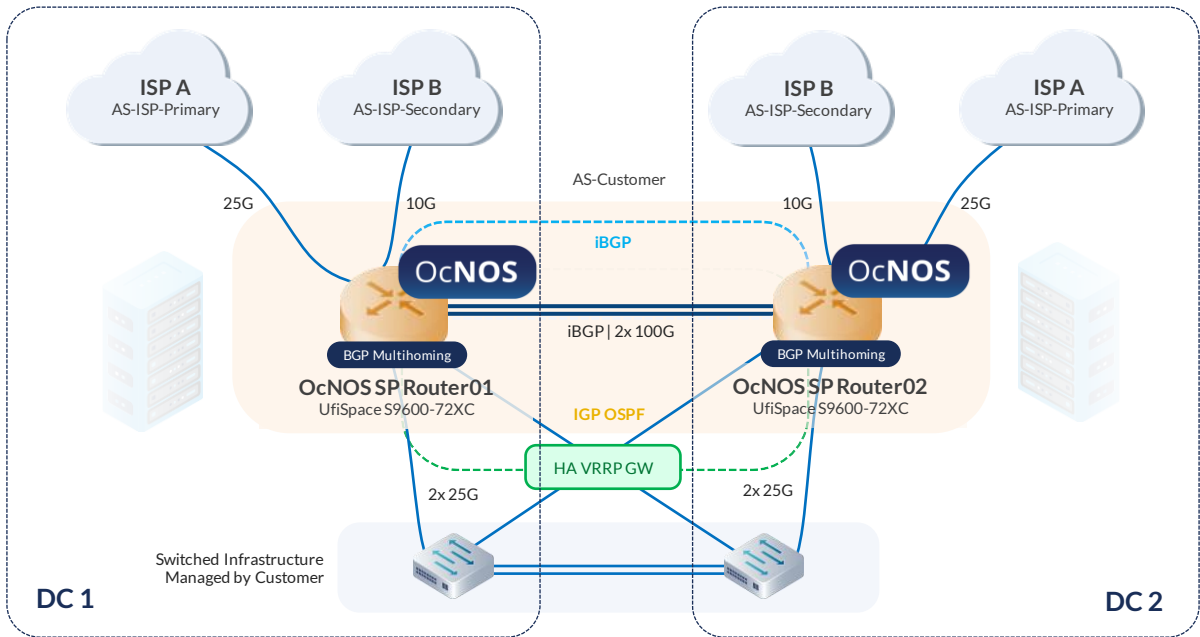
ISP A
AS-ISP-Primary

ISP B
AS-ISP-Secondary

ISP B
AS-ISP-Secondary

ISP A
AS-ISP-Primary

AS-Customer

25G

10G

10G

25G

iBGP

OcNOS

OcNOS

iBGP | 2x 100G

BGP Multihoming

BGP Multihoming

OcNOS SP Router01
UfiSpace S9600-72XC

OcNOS SP Router02
UfiSpace S9600-72XC

IGP OSPF

HA VRRP GW

2x 25G

2x 25G

Switched Infrastructure
Managed by Customer

DC 1

DC 2